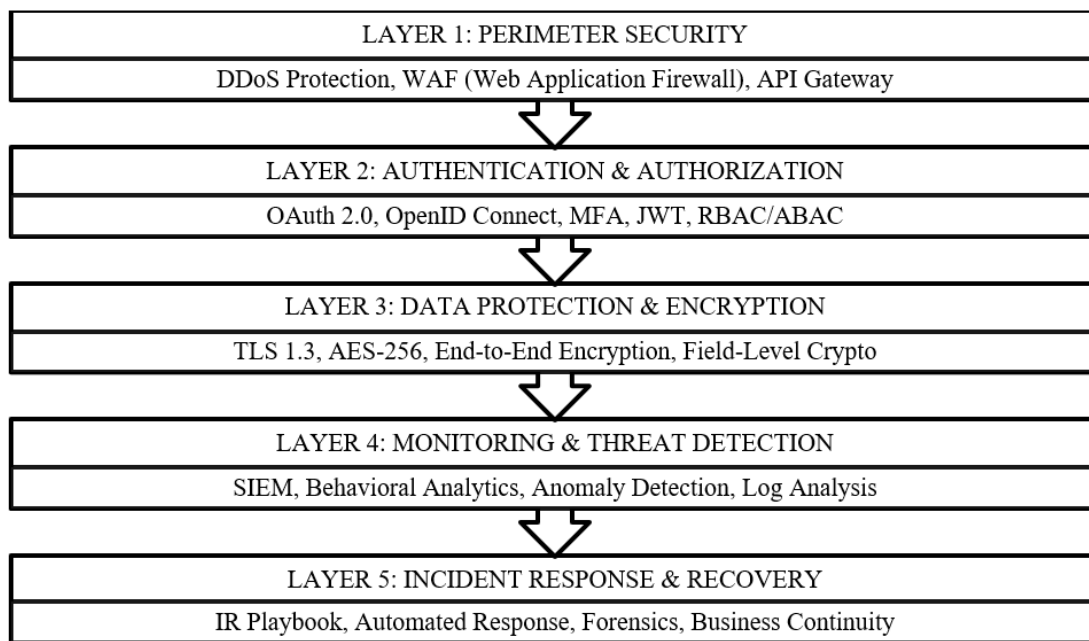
LAYER 1: PERIMETER SECURITY

DDoS Protection, WAF (Web Application Firewall), API Gateway

LAYER 2: AUTHENTICATION & AUTHORIZATION

OAuth 2.0, OpenID Connect, MFA, JWT, RBAC/ABAC

LAYER 3: DATA PROTECTION & ENCRYPTION

TLS 1.3, AES-256, End-to-End Encryption, Field-Level Crypto

LAYER 4: MONITORING & THREAT DETECTION

SIEM, Behavioral Analytics, Anomaly Detection, Log Analysis

LAYER 5: INCIDENT RESPONSE & RECOVERY

IR Playbook, Automated Response, Forensics, Business Continuity